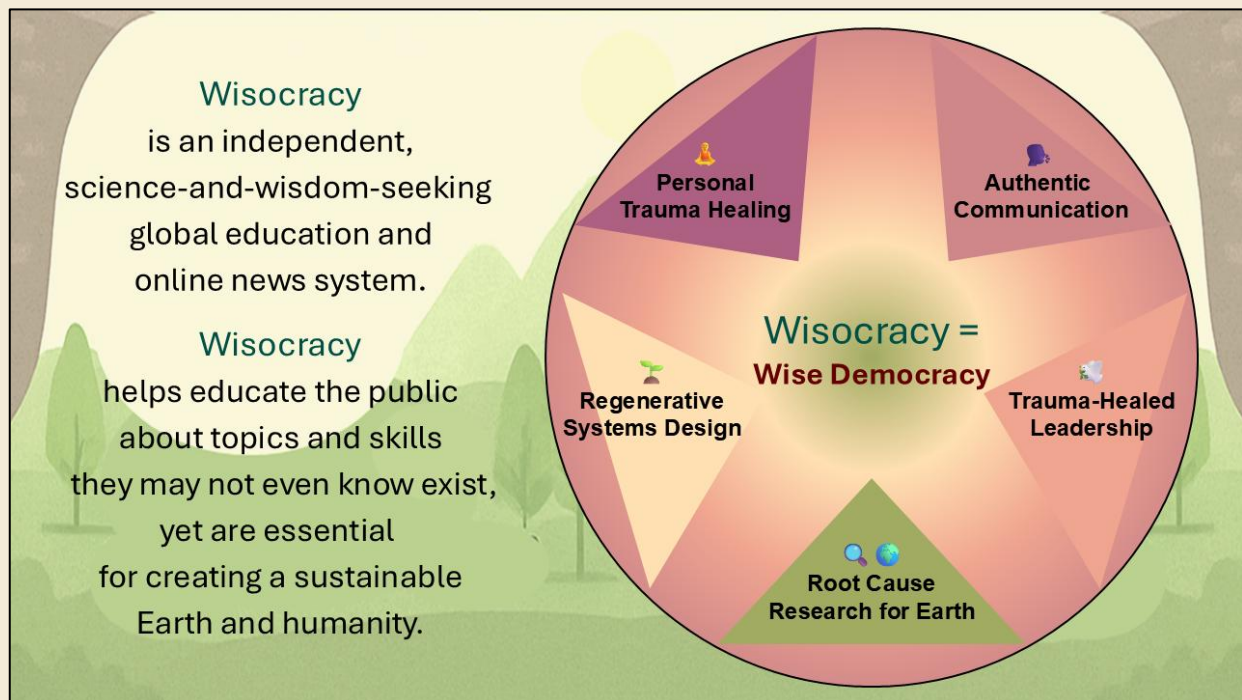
Wisocracy
is an independent, science-and-wisdom-seeking global education and online news system.

Wisocracy
helps educate the public about topics and skills they may not even know exist, yet are essential for creating a sustainable Earth and humanity.

Personal Trauma Healing

Authentic Communication

Wisocracy =
Wise Democracy

Regenerative Systems Design

Trauma-Healed Leadership

Root Cause Research for Earth